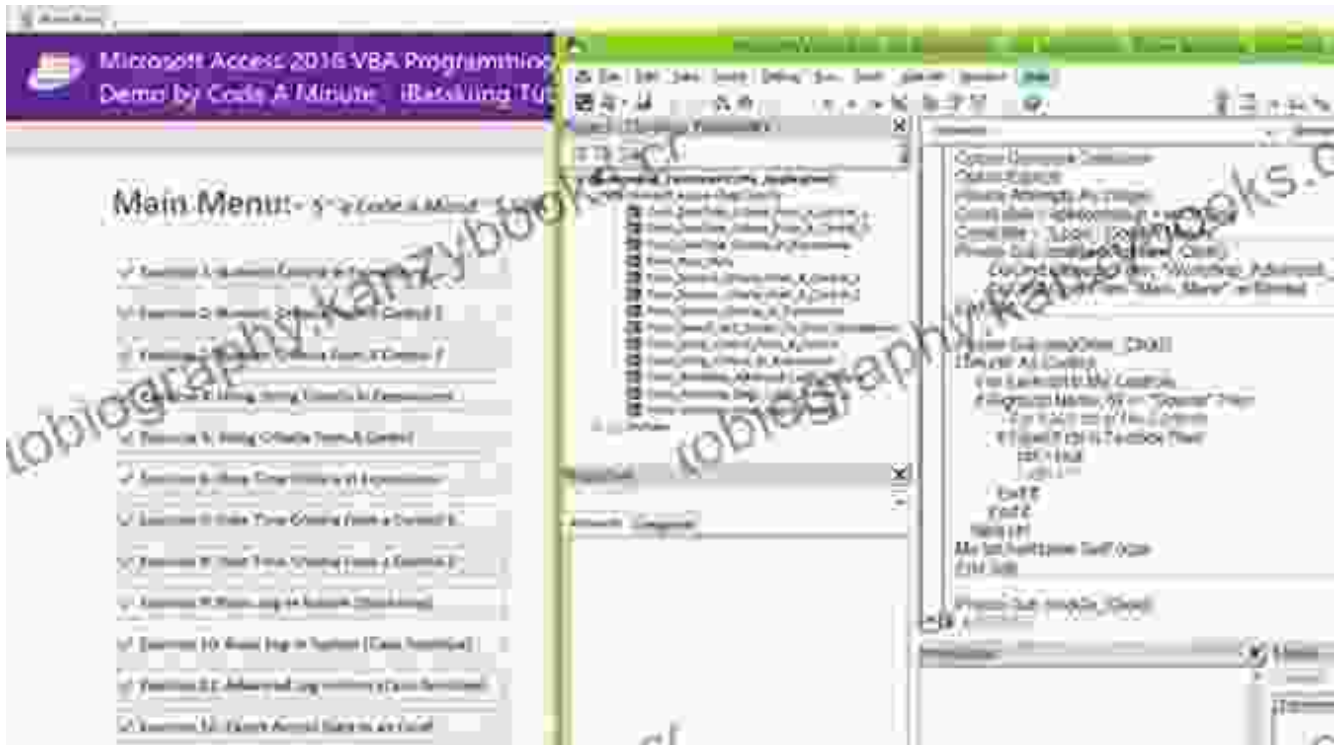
Microsoft Access 2016 VBA Programming
Demo by Code A Minute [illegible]

Main Menu - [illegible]

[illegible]

Option Compare Database
Option Explicit
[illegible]
Private Sub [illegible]
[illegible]
End Sub

Private Sub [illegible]

tobiography.kanzybooks.c
tobiography.kanzybooks.c